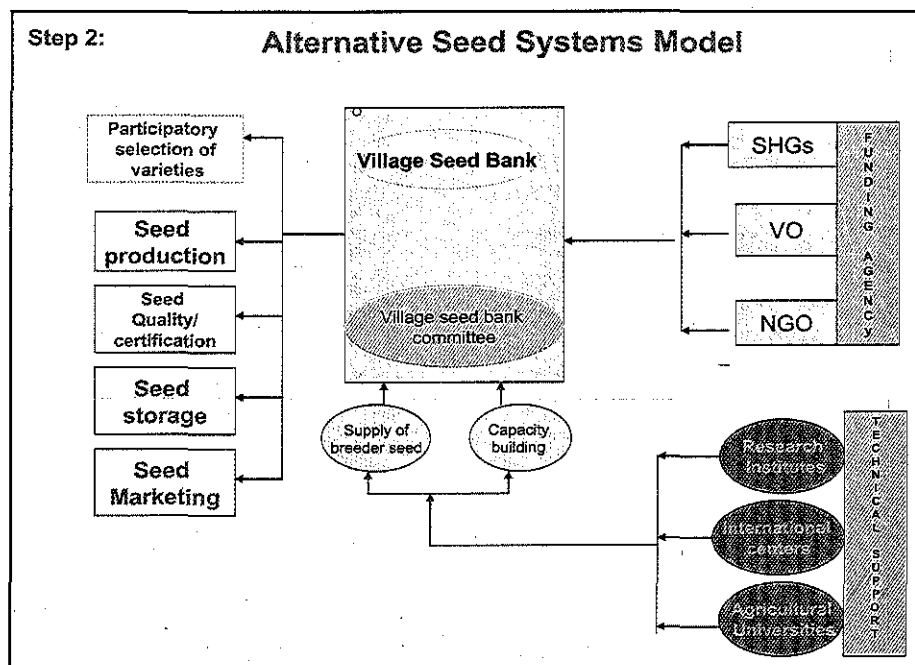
Step 2:

Alternative Seed Systems Model

Participatory selection of varieties

Seed production

Seed Quality/ certification

Seed storage

Seed Marketing

Village Seed Bank

Village seed bank committee

SHGs

VO

NGO

FUNDING AGENCY

Supply of breeder seed

Capacity building

Research Institutes

International centers

Agricultural Universities

TECHNICAL SUPPORT